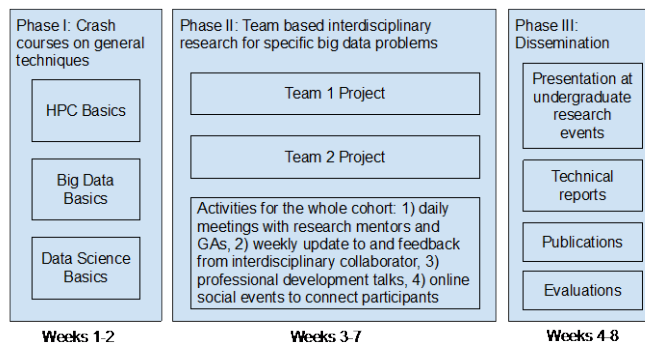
Phase I: Crash courses on general techniques

HPC Basics

Big Data Basics

Data Science Basics

Weeks 1-2

Phase II: Team based interdisciplinary research for specific big data problems

Team 1 Project

Team 2 Project

Activities for the whole cohort: 1) daily meetings with research mentors and GAs, 2) weekly update to and feedback from interdisciplinary collaborator, 3) professional development talks, 4) online social events to connect participants

Weeks 3-7

Phase III: Dissemination

Presentation at undergraduate research events

Technical reports

Publications

Evaluations

Weeks 4-8